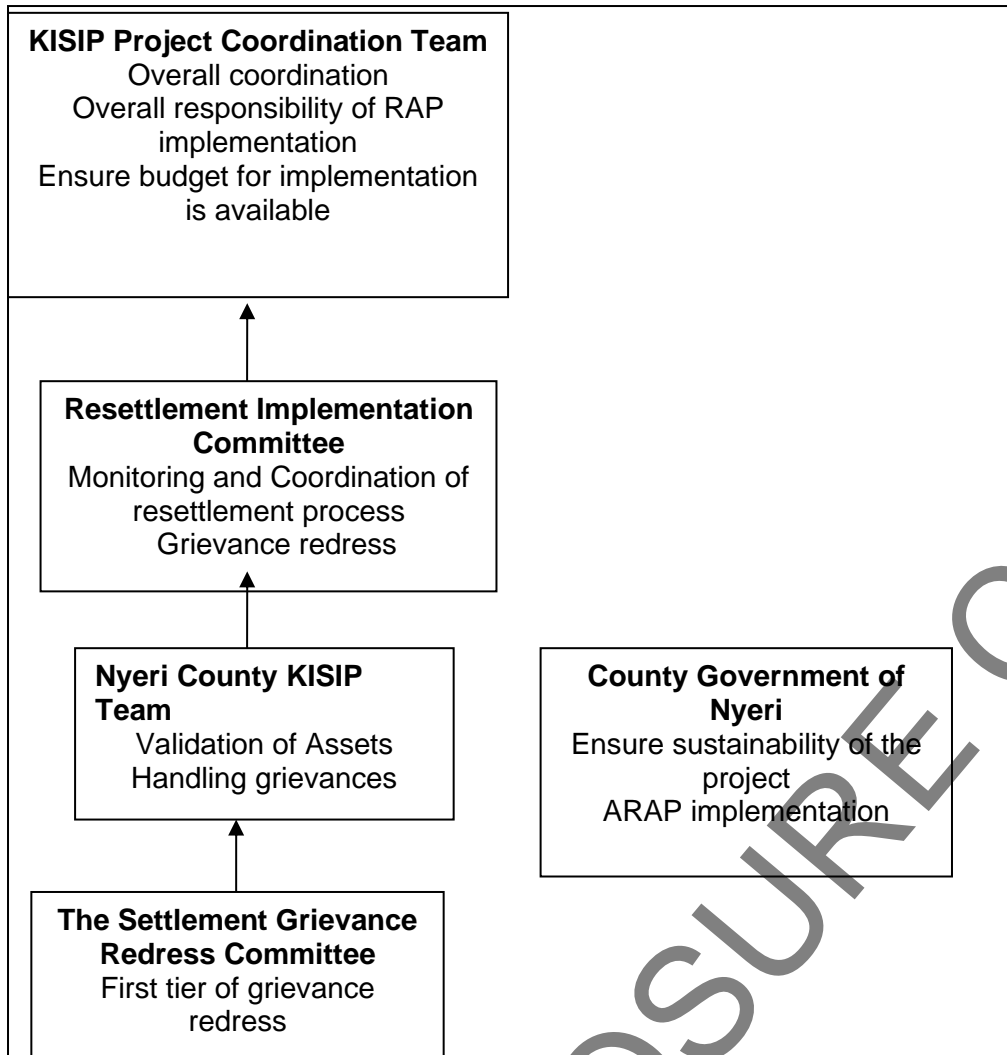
**KISIP Project Coordination Team**
Overall coordination
Overall responsibility of RAP implementation
Ensure budget for implementation is available

**Resettlement Implementation Committee**
Monitoring and Coordination of resettlement process
Grievance redress

**Nyeri County KISIP Team**
Validation of Assets
Handling grievances

**County Government of Nyeri**
Ensure sustainability of the project
ARAP implementation

**The Settlement Grievance Redress Committee**
First tier of grievance redress

OSURE O